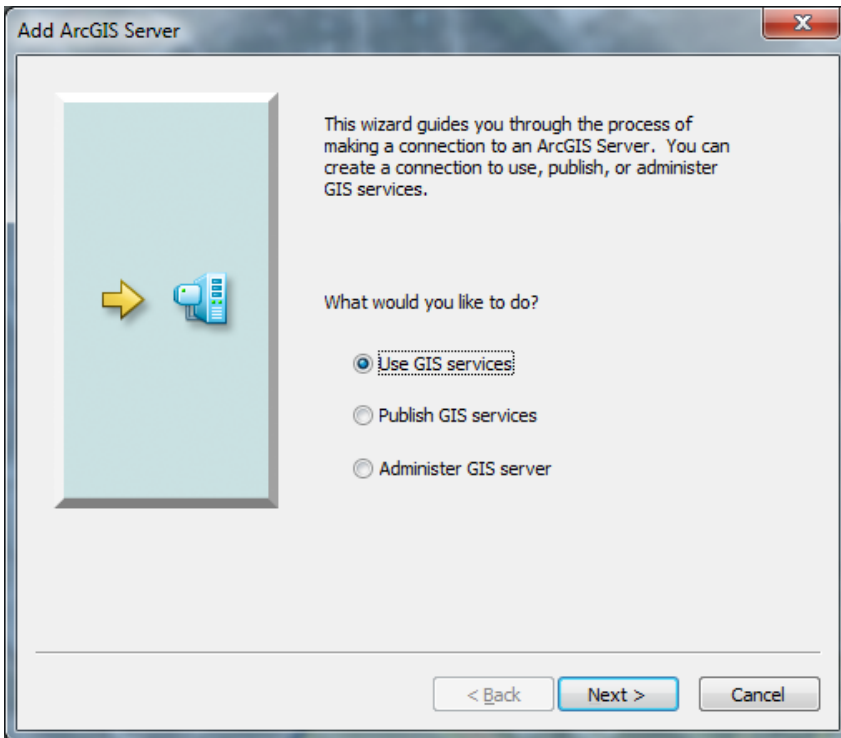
Add ArcGIS Server

This wizard guides you through the process of making a connection to an ArcGIS Server. You can create a connection to use, publish, or administer GIS services.

What would you like to do?

Use GIS services

Publish GIS services

Administer GIS server

< Back

Next >

Cancel